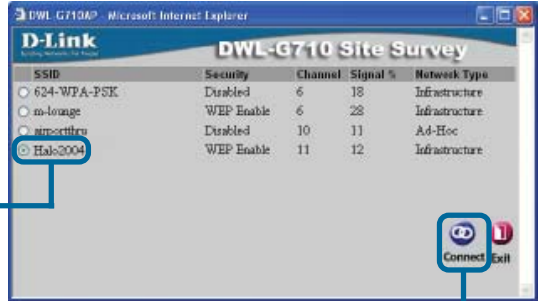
DWL-G710AP - Microsoft Internet Explorer

D-Link
Building Networks for People

DWL-G710 Site Survey

| SSID | Security | Channel | Signal % | Network Type |
|---|---|---|---|---|
| 624-WPA-PSK | Disabled | 6 | 18 | Infrastructure |
| m-lounge | WEP Enable | 6 | 28 | Infrastructure |
| airportthru | Disabled | 10 | 11 | Ad-Hoc |
| Halo2004 | WEP Enable | 11 | 12 | Infrastructure |

Connect
Exit